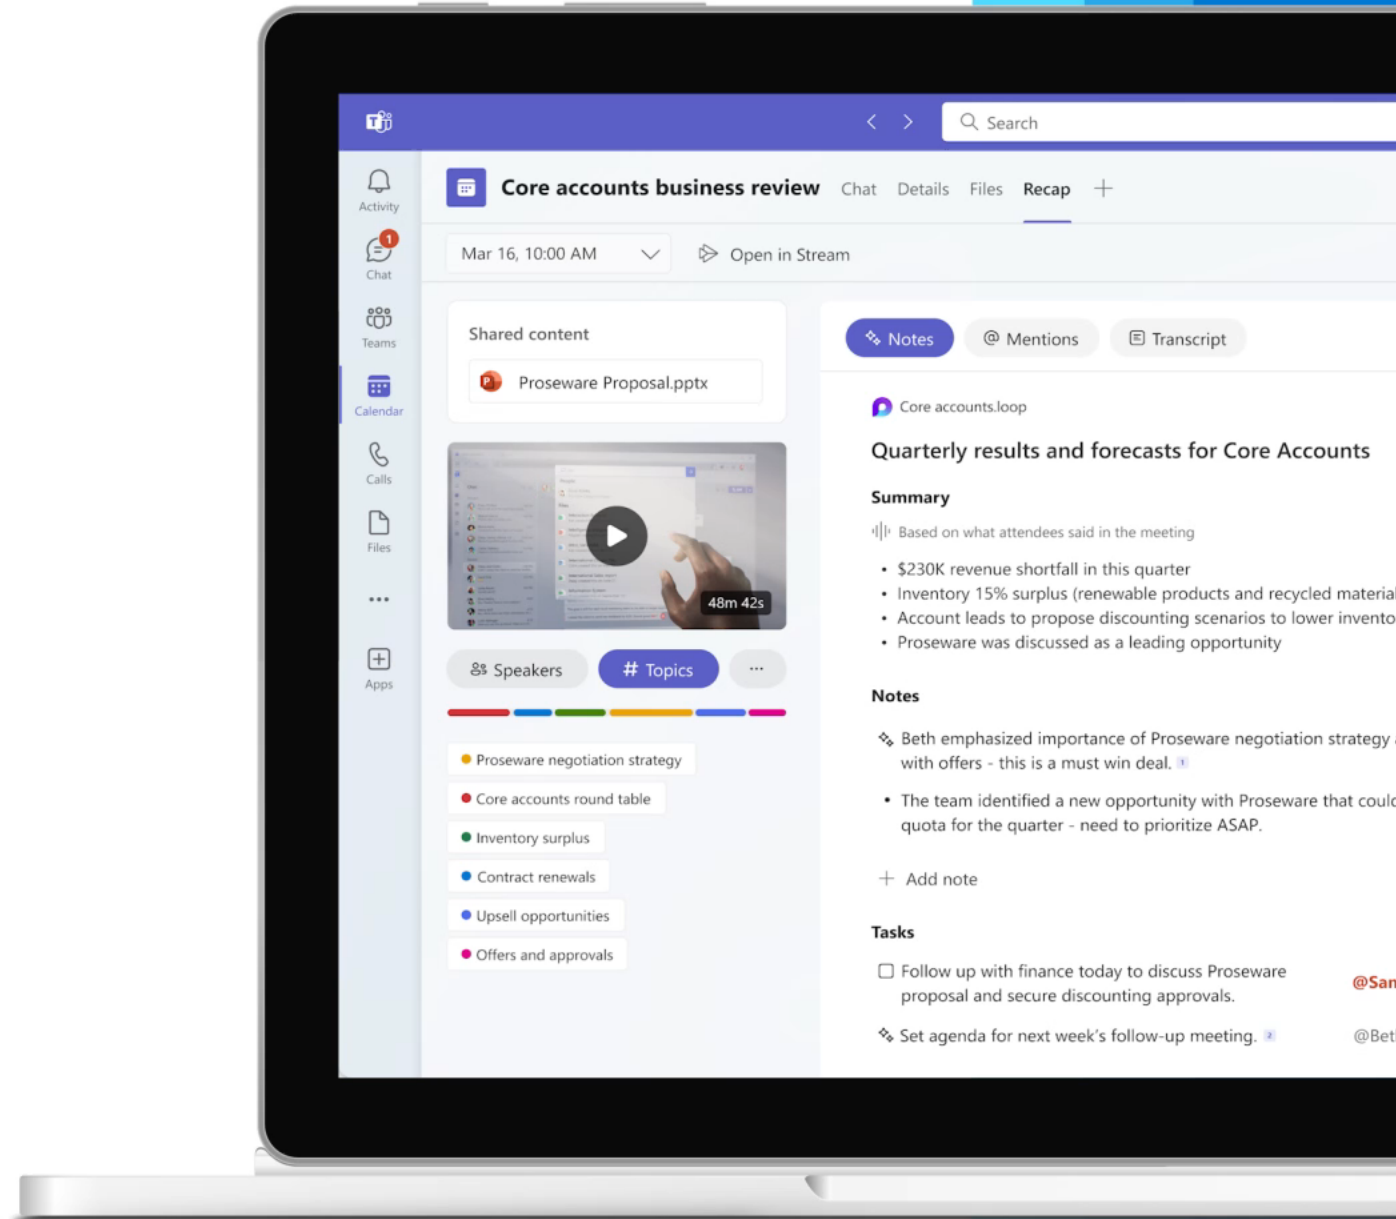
Search

Activity
1
Chat
Teams
Calendar
Calls
Files
...
Apps

Core accounts business review Chat Details Files Recap +

Mar 16, 10:00 AM

Open in Stream

Shared content

Proseware Proposal.pptx

48m 42s

Speakers # Topics ...

Proseware negotiation strategy
Core accounts round table
Inventory surplus
Contract renewals
Upsell opportunities
Offers and approvals

Notes Mentions Transcript

Core accounts.loop

Quarterly results and forecasts for Core Accounts

Summary

Based on what attendees said in the meeting

- $230K revenue shortfall in this quarter
- Inventory 15% surplus (renewable products and recycled materia
- Account leads to propose discounting scenarios to lower invento
- Proseware was discussed as a leading opportunity

Notes

Beth emphasized importance of Proseware negotiation strategy with offers - this is a must win deal. 1

- The team identified a new opportunity with Proseware that coul quota for the quarter - need to prioritize ASAP.

+ Add note

Tasks

Follow up with finance today to discuss Proseware proposal and secure discounting approvals. @San

Set agenda for next week's follow-up meeting. 2 @Bet